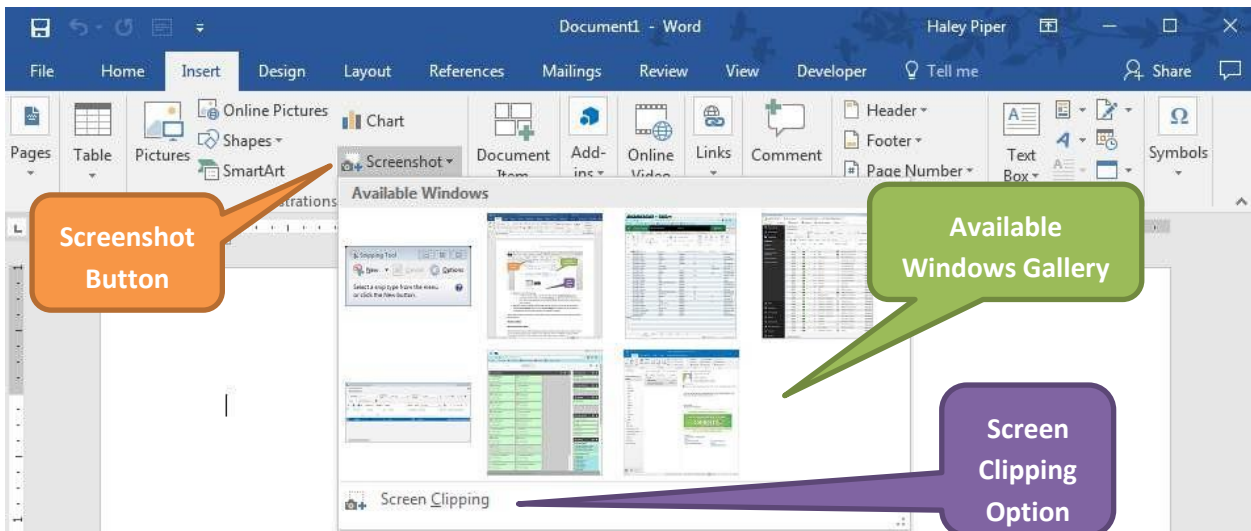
Document1 - Word

Haley Piper

File Home Insert Design Layout References Mailings Review View Developer Tell me Share

Pages

Table

Pictures

Online Pictures

Shapes

SmartArt

Chart

Screenshot

Document Item

Add-ins

Online Video

Links

Comment

Header

Footer

Page Number

Text Box

Symbols

Illustrations

Available Windows

Snipping Tool

New

Cancel

Options

Select a snip type from the menu or click the New button.

Screen Clipping

Screenshot Button

Available Windows Gallery

Screen Clipping Option